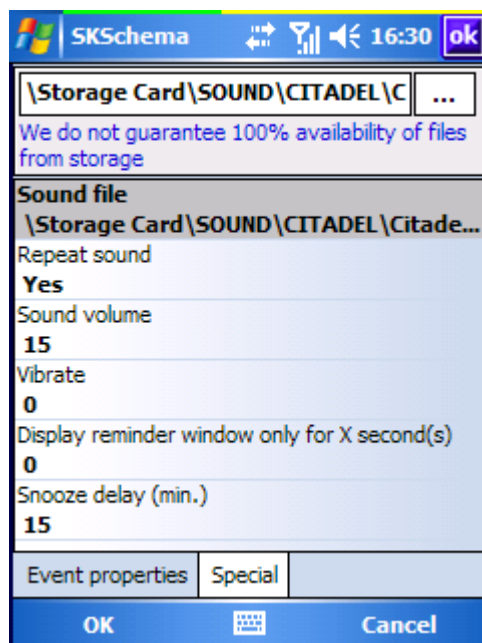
SKSchema 16:30 ok

\Storage Card\SOUND\CITADEL\C ...

We do not guarantee 100% availability of files from storage

Sound file
\Storage Card\SOUND\CITADEL\Citade...

Repeat sound
Yes

Sound volume
15

Vibrate
0

Display reminder window only for X second(s)
0

Snooze delay (min.)
15

Event properties | Special

OK Cancel